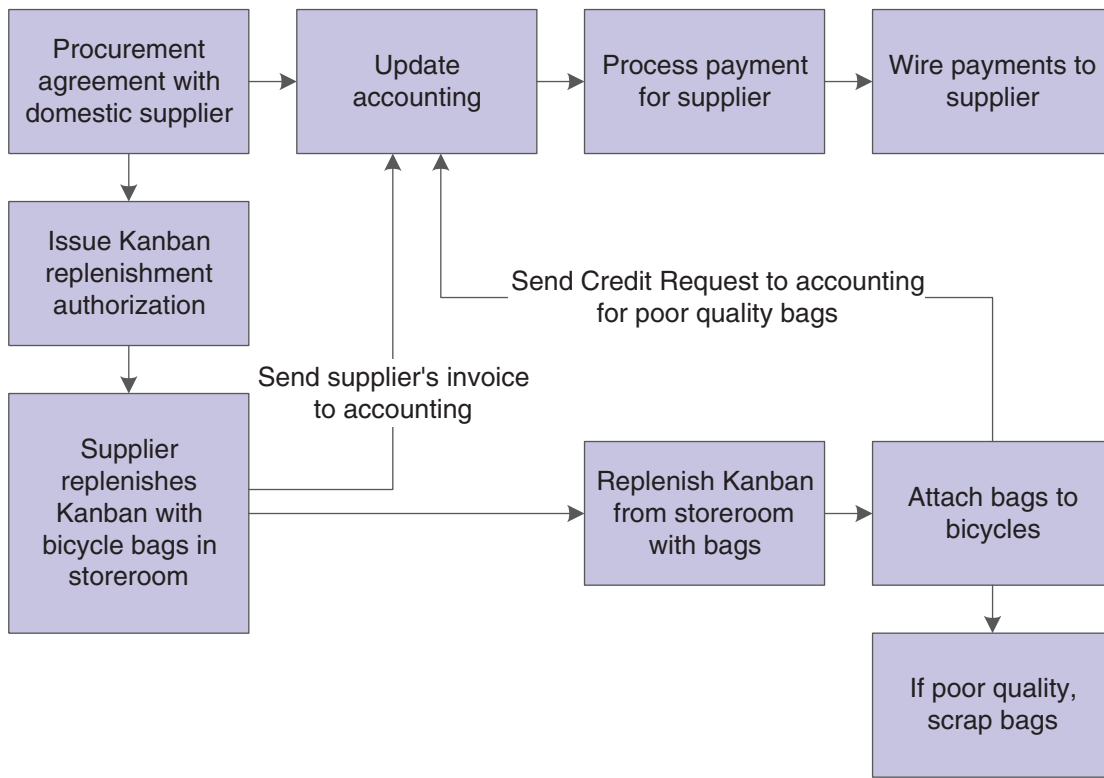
Procurement agreement with domestic supplier

Update accounting

Process payment for supplier

Wire payments to supplier

Issue Kanban replenishment authorization

Send Credit Request to accounting for poor quality bags

Send supplier's invoice to accounting

Supplier replenishes Kanban with bicycle bags in storeroom

Replenish Kanban from storeroom with bags

Attach bags to bicycles

If poor quality, scrap bags